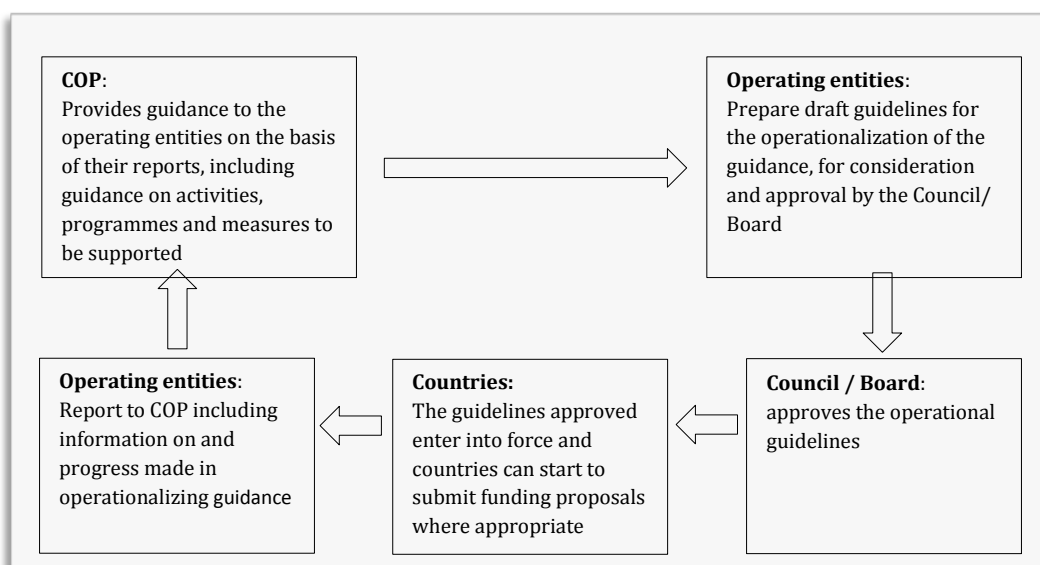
**COP**:
Provides guidance to the operating entities on the basis of their reports, including guidance on activities, programmes and measures to be supported

**Operating entities**:
Prepare draft guidelines for the operationalization of the guidance, for consideration and approval by the Council/ Board

**Council / Board**:
approves the operational guidelines

**Countries:**
The guidelines approved enter into force and countries can start to submit funding proposals where appropriate

**Operating entities**:
Report to COP including information on and progress made in operationalizing guidance